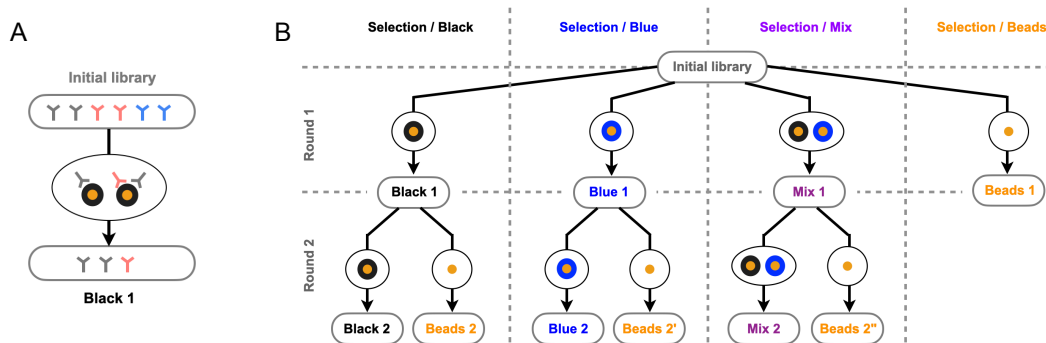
A

Initial library

Black 1

B

Selection / Black

Selection / Blue

Selection / Mix

Selection / Beads

Initial library

Round 1

Black 1

Blue 1

Mix 1

Beads 1

Round 2

Black 2

Beads 2

Blue 2

Beads 2'

Mix 2

Beads 2''